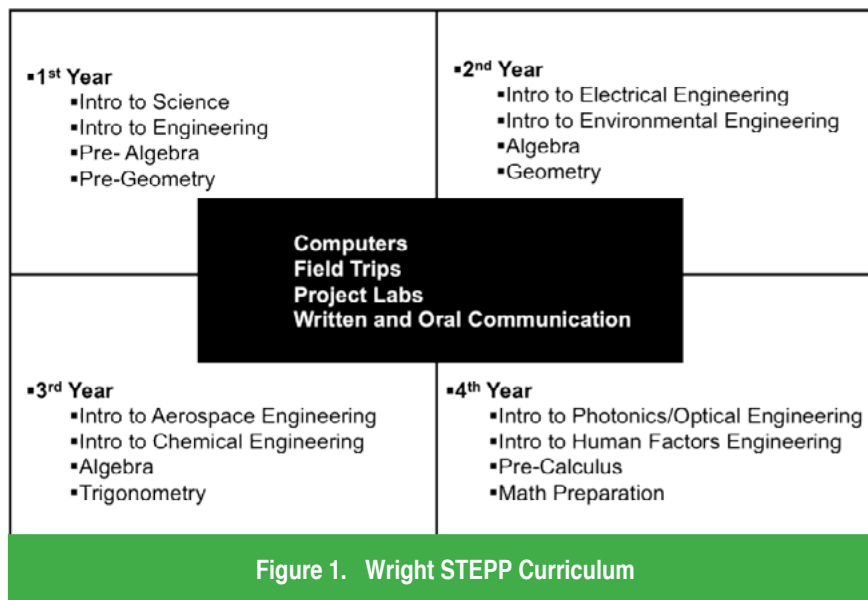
▪1$^{st}$ Year
▪Intro to Science
▪Intro to Engineering
▪Pre- Algebra
▪Pre-Geometry

▪2$^{nd}$ Year
▪Intro to Electrical Engineering
▪Intro to Environmental Engineering
▪Algebra
▪Geometry

Computers
Field Trips
Project Labs
Written and Oral Communication

▪3$^{rd}$ Year
▪Intro to Aerospace Engineering
▪Intro to Chemical Engineering
▪Algebra
▪Trigonometry

▪4$^{th}$ Year
▪Intro to Photonics/Optical Engineering
▪Intro to Human Factors Engineering
▪Pre-Calculus
▪Math Preparation

Figure 1. Wright STEPP Curriculum